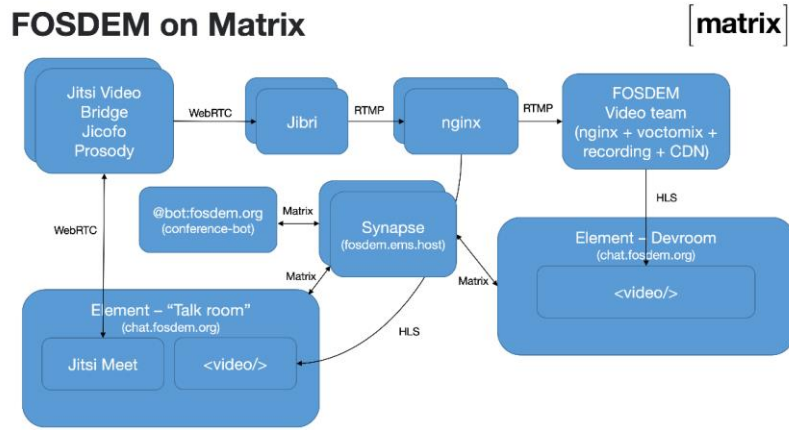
FOSDEM on Matrix

[matrix]

Jitsi Video Bridge Jicofo Prosody

WebRTC

Jibri

RTMP

nginx

RTMP

FOSDEM Video team (nginx + voctomix + recording + CDN)

HLS

@bot:fosdem.org (conference-bot)

Matrix

Synapse (fosdem.ems.host)

WebRTC

Element – Devroom (chat.fosdem.org)

<video/>

Matrix

Matrix

Element – "Talk room" (chat.fosdem.org)

HLS

Jitsi Meet

<video/>